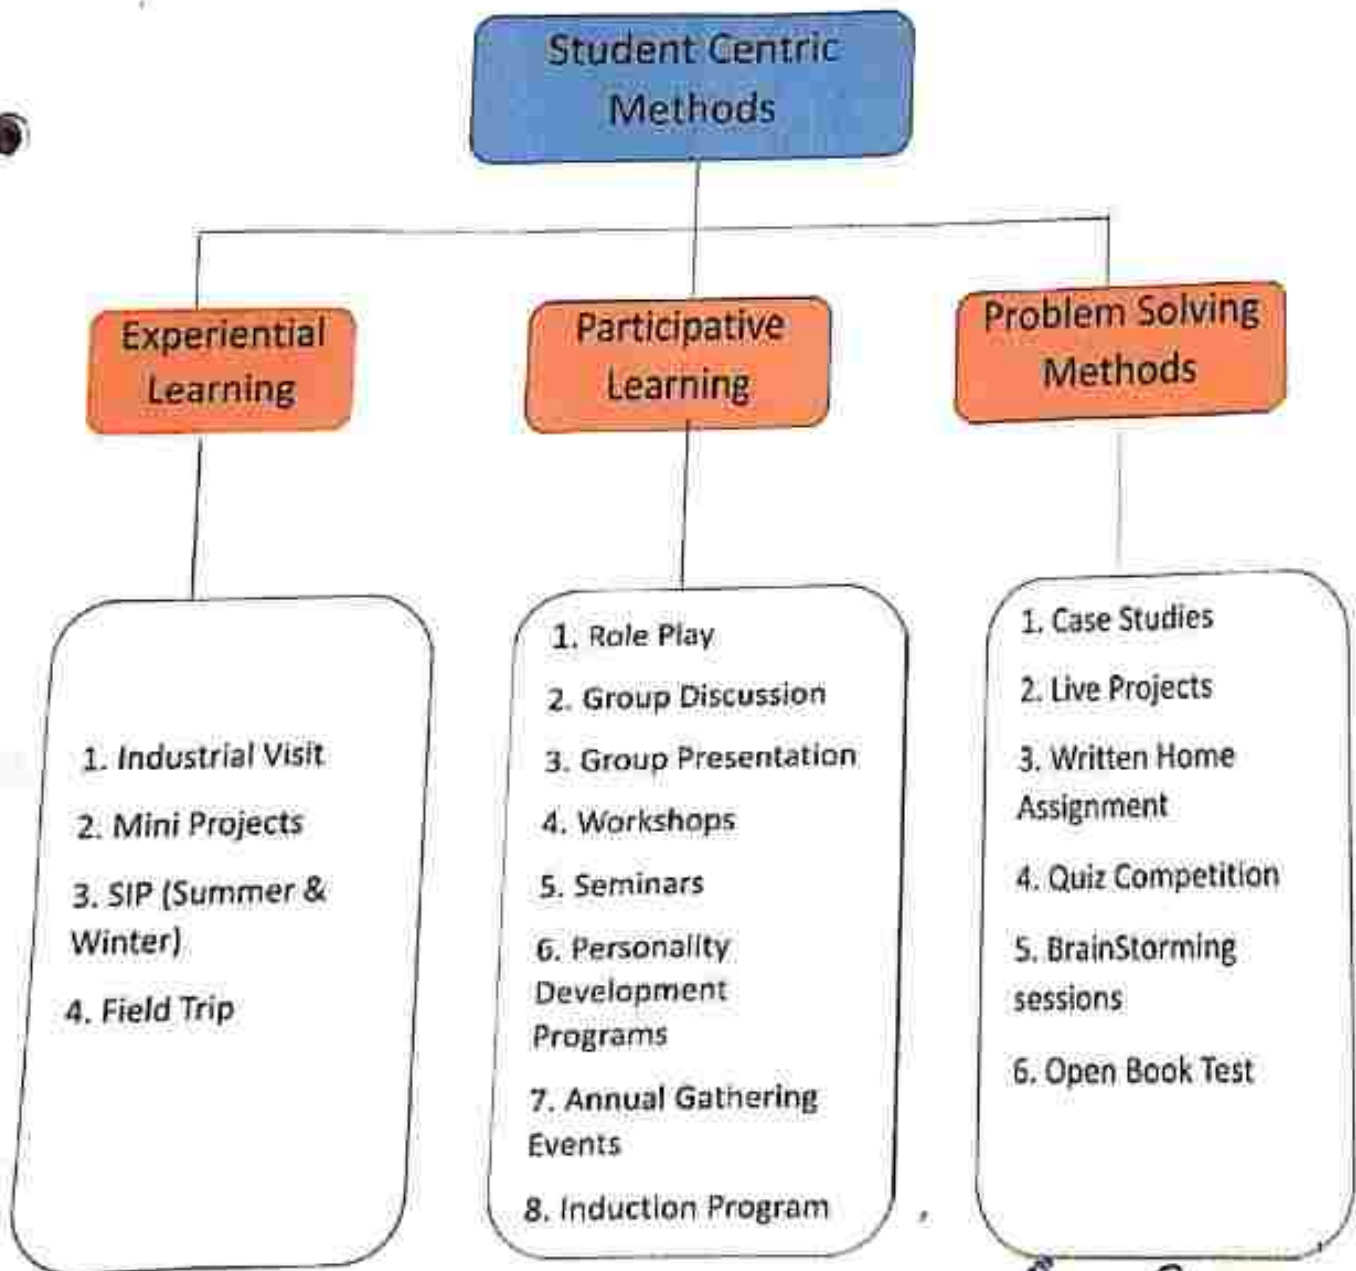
Student Centric Methods

Experiential Learning

Participative Learning

Problem Solving Methods

1. Industrial Visit
2. Mini Projects
3. SIP (Summer & Winter)
4. Field Trip

1. Role Play
2. Group Discussion
3. Group Presentation
4. Workshops
5. Seminars
6. Personality Development Programs
7. Annual Gathering Events
8. Induction Program

1. Case Studies
2. Live Projects
3. Written Home Assignment
4. Quiz Competition
5. BrainStorming sessions
6. Open Book Test